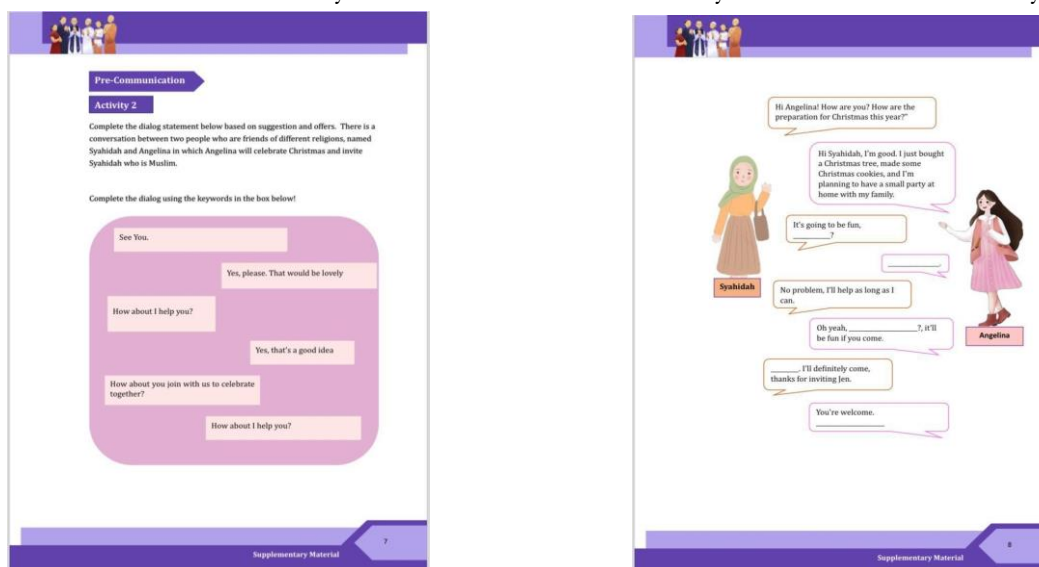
Pre-Communication

Activity 2

Complete the dialog statement below based on suggestion and offers. There is a conversation between two people who are friends of different religions, named Syahidah and Angelina in which Angelina will celebrate Christmas and invite Syahidah who is Muslim.

Complete the dialog using the keywords in the box below!

See You.

Yes, please. That would be lovely

How about I help you?

Yes, that's a good idea

How about you join with us to celebrate together?

How about I help you?

Supplementary Material

7

Hi Angelina! How are you? How are the preparation for Christmas this year?"

Hi Syahidah, I'm good. I just bought a Christmas tree, made some Christmas cookies, and I'm planning to have a small party at home with my family.

It's going to be fun, ________?

________

Syahidah

No problem, I'll help as long as I can.

Oh yeah, ________________?, it'll be fun if you come.

Angelina

________. I'll definitely come, thanks for inviting Jen.

You're welcome. ________________

Supplementary Material

8